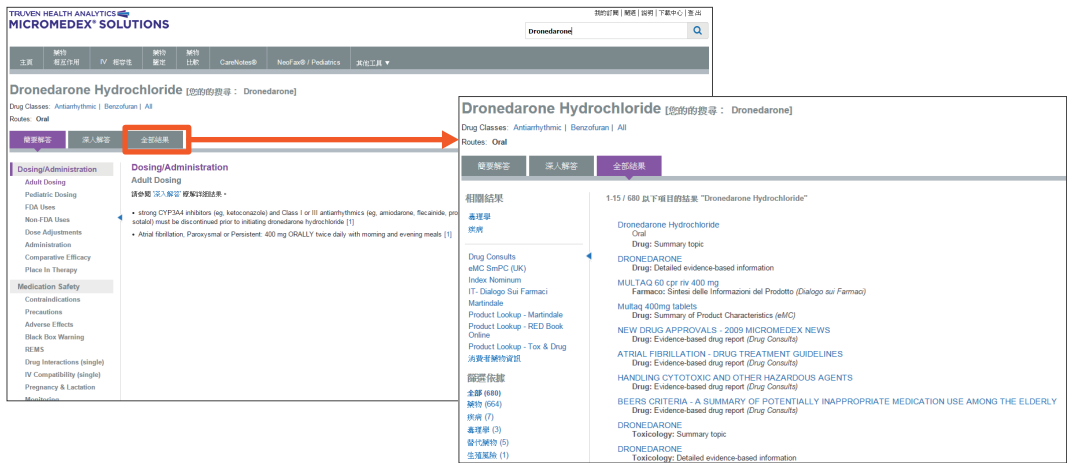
TRUVEN HEALTH ANALYTICS
MICROMEDEX® SOLUTIONS

我的訂閱 | 關退 | 說明 | 下載中心 | 登出

Dronedarone

主頁 | 藥物相互作用 | IV 相容性 | 藥物鑑定 | 藥物比較 | CareNotes® | NeoFax® / Pediatrics | 其他工具 ▼

Dronedarone Hydrochloride [您的的搜尋： Dronedarone]

Drug Classes: Antiarrhythmic | Benzofuran | All
Routes: Oral

簡要解答 | 深入解答 | 全部結果

Dosing/Administration
Adult Dosing
Pediatric Dosing
FDA Uses
Non-FDA Uses
Dose Adjustments
Administration
Comparative Efficacy
Place In Therapy

Medication Safety
Contraindications
Precautions
Adverse Effects
Black Box Warning
REMS
Drug Interactions (single)
IV Compatibility (single)
Pregnancy & Lactation
Monitoring

Dosing/Administration
Adult Dosing
請參閱 '深入解答' 瞭解詳細結果。

• strong CYP3A4 inhibitors (eg, ketoconazole) and Class I or III antiarrhythmics (eg, amiodarone, flecainide, pro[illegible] sotalol) must be discontinued prior to initiating dronedarone hydrochloride [1]
• Atrial fibrillation, Paroxysmal or Persistent: 400 mg ORALLY twice daily with morning and evening meals [1]

Dronedarone Hydrochloride [您的的搜尋： Dronedarone]

Drug Classes: Antiarrhythmic | Benzofuran | All
Routes: Oral

簡要解答 | 深入解答 | 全部結果

相關結果
毒理學
疾病

Drug Consults
eMC SmPC (UK)
Index Nominum
IT- Dialogo Sui Farmaci
Martindale
Product Lookup - Martindale
Product Lookup - RED Book Online
Product Lookup - Tox & Drug
消費者藥物資訊

篩選依據
全部 (680)
藥物 (664)
疾病 (7)
毒理學 (3)
替代藥物 (5)
生殖風險 (1)

1-15 / 680 以下項目的結果 "Dronedarone Hydrochloride"

Dronedarone Hydrochloride
Oral
Drug: Summary topic

DRONEDARONE
Drug: Detailed evidence-based information

MULTAQ 60 cpr riv 400 mg
Farmaco: Sintesi delle Informazioni del Prodotto (Dialogo sui Farmaci)

Multaq 400mg tablets
Drug: Summary of Product Characteristics (eMC)

NEW DRUG APPROVALS - 2009 MICROMEDEX NEWS
Drug: Evidence-based drug report (Drug Consults)

ATRIAL FIBRILLATION - DRUG TREATMENT GUIDELINES
Drug: Evidence-based drug report (Drug Consults)

HANDLING CYTOTOXIC AND OTHER HAZARDOUS AGENTS
Drug: Evidence-based drug report (Drug Consults)

BEERS CRITERIA - A SUMMARY OF POTENTIALLY INAPPROPRIATE MEDICATION USE AMONG THE ELDERLY
Drug: Evidence-based drug report (Drug Consults)

DRONEDARONE
Toxicology: Summary topic

DRONEDARONE
Toxicology: Detailed evidence-based information